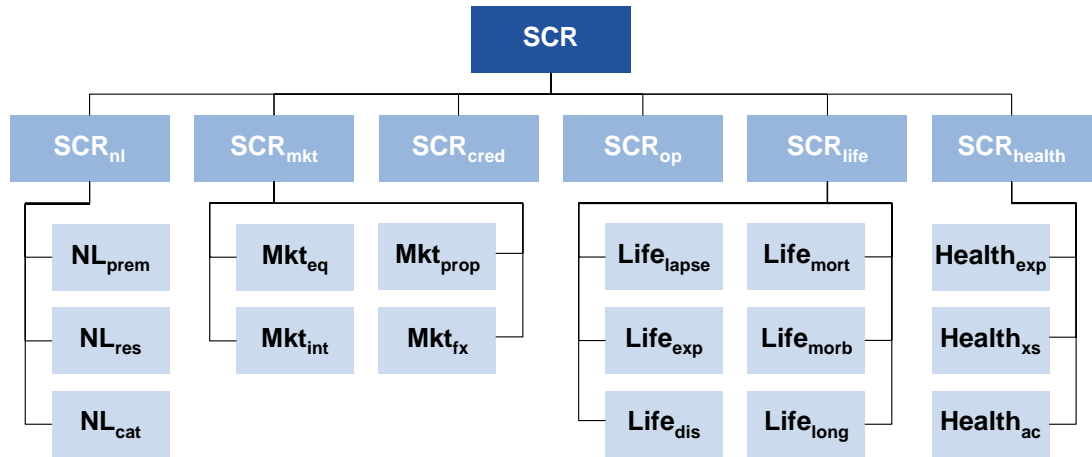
SCR

$SCR_{nl}$ $SCR_{mkt}$ $SCR_{cred}$ $SCR_{op}$ $SCR_{life}$ $SCR_{health}$

$NL_{prem}$
$NL_{res}$
$NL_{cat}$

$Mkt_{eq}$ $Mkt_{prop}$
$Mkt_{int}$ $Mkt_{fx}$

$Life_{lapse}$ $Life_{mort}$
$Life_{exp}$ $Life_{morb}$
$Life_{dis}$ $Life_{long}$

$Health_{exp}$
$Health_{xs}$
$Health_{ac}$